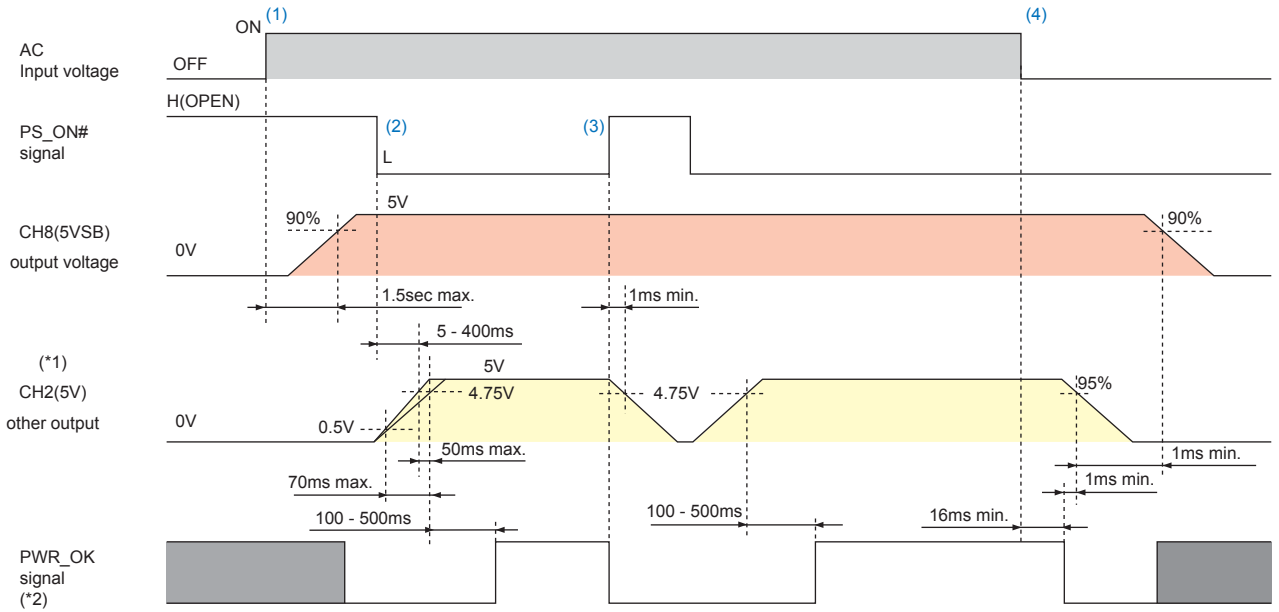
ON (1)

(4)

AC
Input voltage

OFF

H(OPEN)

PS_ON#
signal

(2)

(3)

L

5V

CH8(5VSB)
output voltage

90%

90%

0V

1.5sec max.

1ms min.

5 - 400ms

(*1)
CH2(5V)
other output

5V

4.75V

4.75V

95%

0V

0.5V

50ms max.

1ms min.

70ms max.

1ms min.

100 - 500ms

100 - 500ms

16ms min.

PWR_OK
signal
(*2)